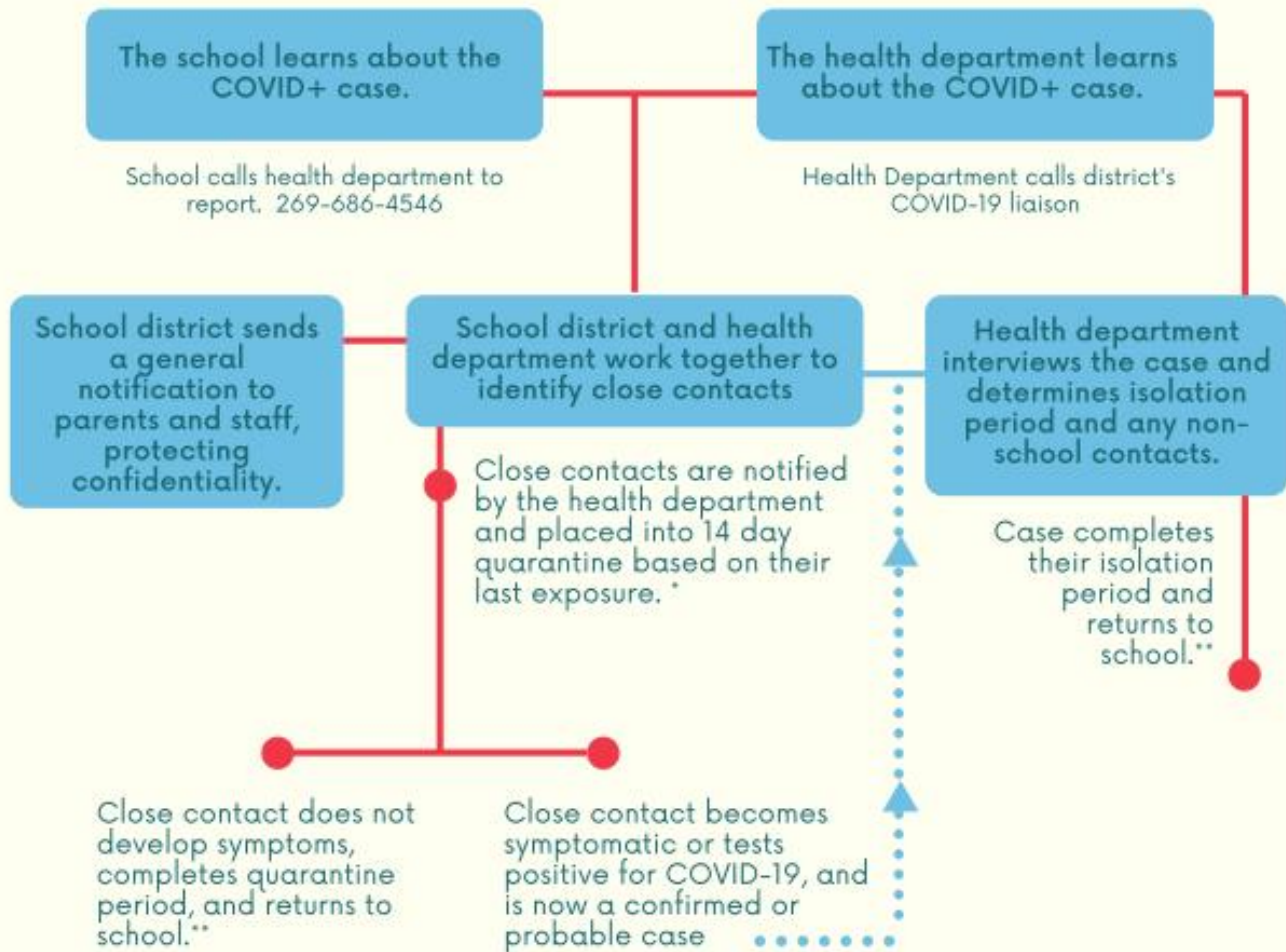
The school learns about the COVID+ case.

School calls health department to report. 269-686-4546

The health department learns about the COVID+ case.

Health Department calls district's COVID-19 liaison

School district sends a general notification to parents and staff, protecting confidentiality.

School district and health department work together to identify close contacts

Health department interviews the case and determines isolation period and any non-school contacts.

Close contacts are notified by the health department and placed into 14 day quarantine based on their last exposure. *

Case completes their isolation period and returns to school.**

Close contact does not develop symptoms, completes quarantine period, and returns to school.**

Close contact becomes symptomatic or tests positive for COVID-19, and is now a confirmed or probable case